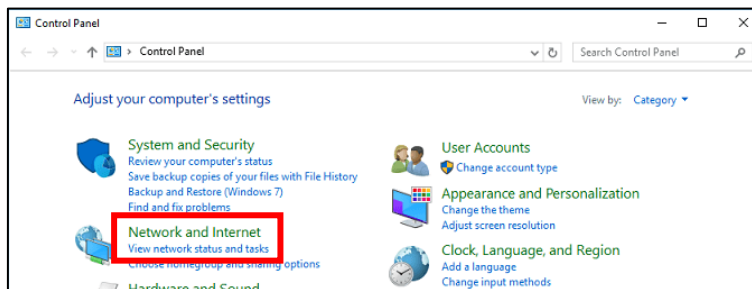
Control Panel

Control Panel

Search Control Panel

Adjust your computer's settings

View by: Category

System and Security
Review your computer's status
Save backup copies of your files with File History
Backup and Restore (Windows 7)
Find and fix problems

Network and Internet
View network status and tasks
Choose homegroup and sharing options

Hardware and Sound

User Accounts
Change account type

Appearance and Personalization
Change the theme
Adjust screen resolution

Clock, Language, and Region
Add a language
Change input methods